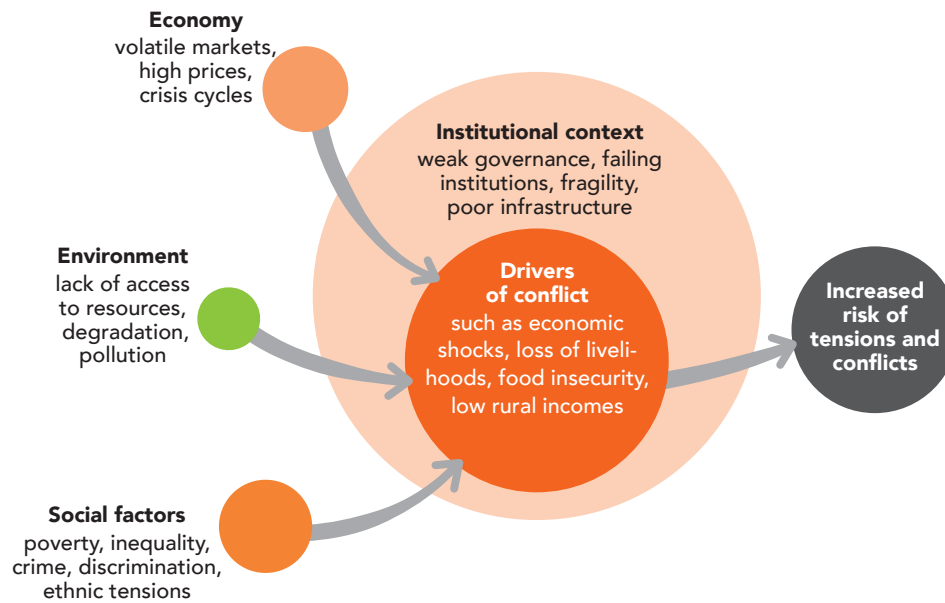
Economy
volatile markets, high prices, crisis cycles

Institutional context
weak governance, failing institutions, fragility, poor infrastructure

Environment
lack of access to resources, degradation, pollution

Drivers of conflict
such as economic shocks, loss of livelihoods, food insecurity, low rural incomes

Increased risk of tensions and conflicts

Social factors
poverty, inequality, crime, discrimination, ethnic tensions